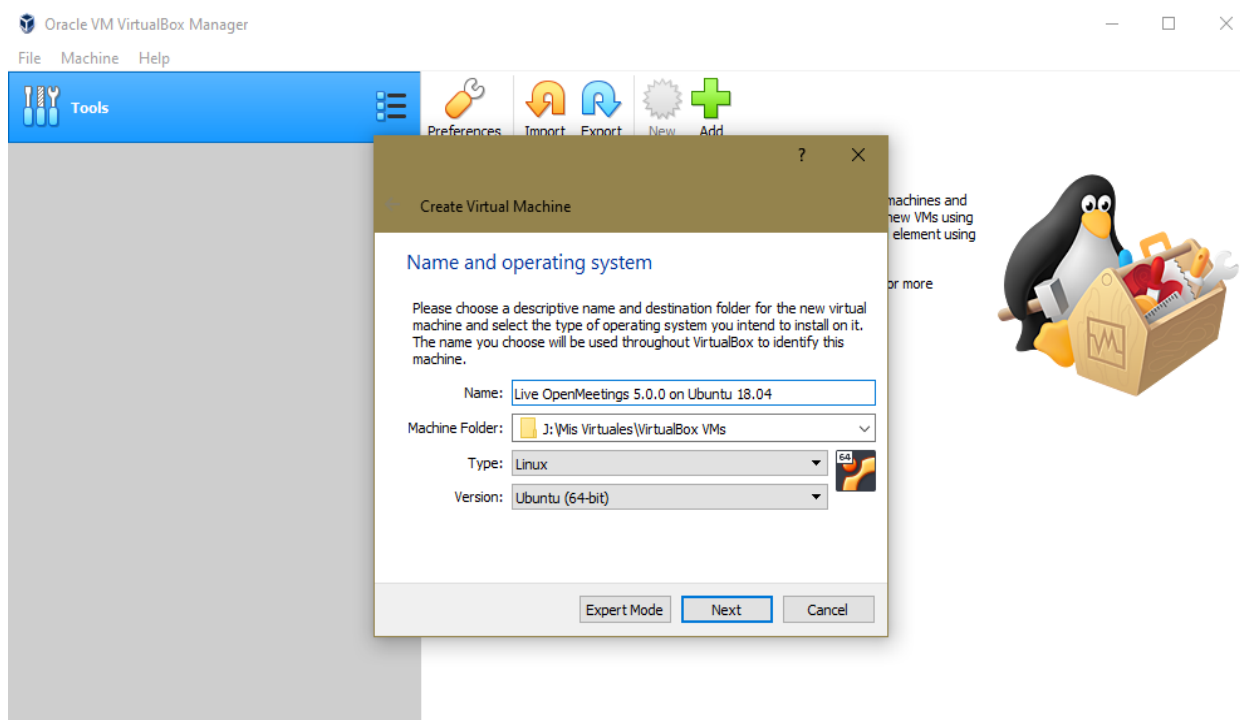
Oracle VM VirtualBox Manager

File Machine Help

Tools

Preferences Import Export New Add

?

Create Virtual Machine

machines and new VMs using element using

or more

Name and operating system

Please choose a descriptive name and destination folder for the new virtual machine and select the type of operating system you intend to install on it. The name you choose will be used throughout VirtualBox to identify this machine.

Name: Live OpenMeetings 5.0.0 on Ubuntu 18.04

Machine Folder: J:\Mis Virtuales\VirtualBox VMs

Type: Linux

Version: Ubuntu (64-bit)

64

Expert Mode Next Cancel